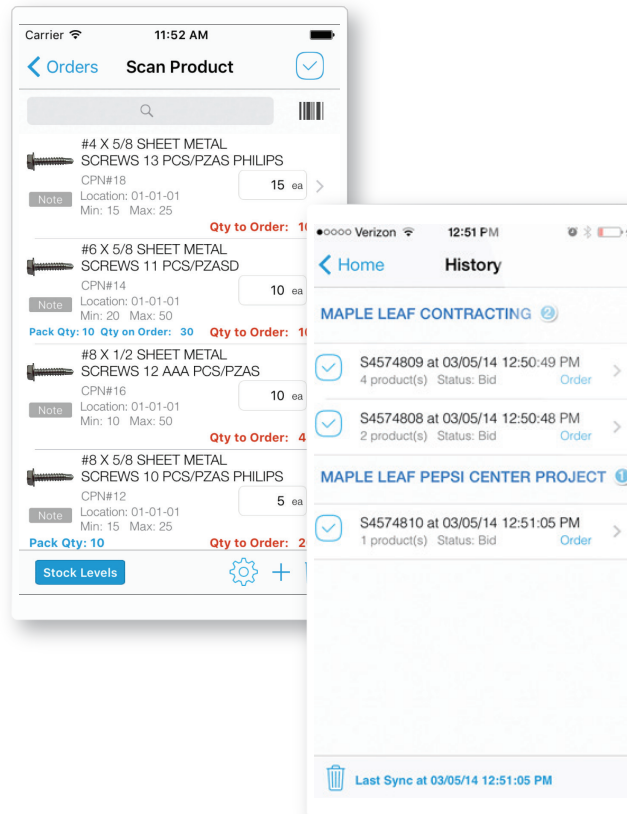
Carrier 11:52 AM

Orders Scan Product

#4 X 5/8 SHEET METAL SCREWS 13 PCS/PZAS PHILIPS
CPN#18
Note Location: 01-01-01
Min: 15 Max: 25
15 ea
Qty to Order: 10

#6 X 5/8 SHEET METAL SCREWS 11 PCS/PZASD
CPN#14
Note Location: 01-01-01
Min: 20 Max: 50
10 ea
Pack Qty: 10 Qty on Order: 30 Qty to Order: 10

#8 X 1/2 SHEET METAL SCREWS 12 AAA PCS/PZAS
CPN#16
Note Location: 01-01-01
Min: 10 Max: 50
10 ea
Qty to Order: 4

#8 X 5/8 SHEET METAL SCREWS 10 PCS/PZAS PHILIPS
CPN#12
Note Location: 01-01-01
Min: 15 Max: 25
5 ea
Pack Qty: 10 Qty to Order: 2

Stock Levels

●○○○○ Verizon 12:51 PM

Home History

MAPLE LEAF CONTRACTING 2

S4574809 at 03/05/14 12:50:49 PM
4 product(s) Status: Bid Order

S4574808 at 03/05/14 12:50:48 PM
2 product(s) Status: Bid Order

MAPLE LEAF PEPSI CENTER PROJECT 1

S4574810 at 03/05/14 12:51:05 PM
1 product(s) Status: Bid Order

Last Sync at 03/05/14 12:51:05 PM